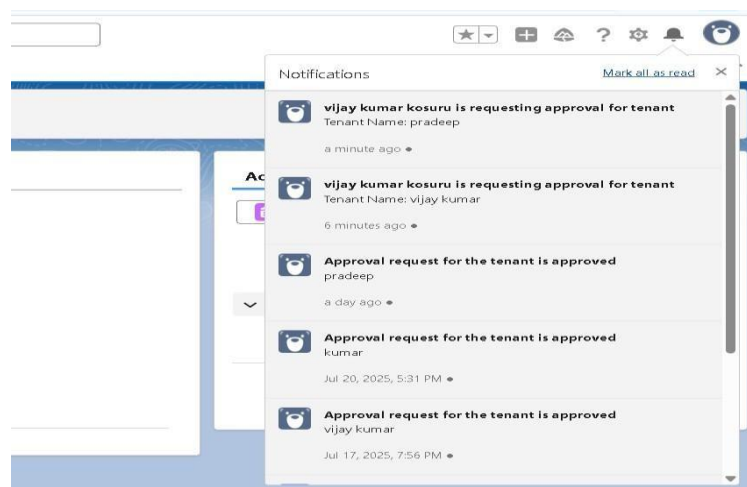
Notifications

Mark all as read

vijay kumar kosuru is requesting approval for tenant
Tenant Name: pradeep

a minute ago •

vijay kumar kosuru is requesting approval for tenant
Tenant Name: vijay kumar

6 minutes ago •

Approval request for the tenant is approved
pradeep

a day ago •

Approval request for the tenant is approved
kumar

Jul 20, 2025, 5:31 PM •

Approval request for the tenant is approved
vijay kumar

Jul 17, 2025, 7:56 PM •

Ac